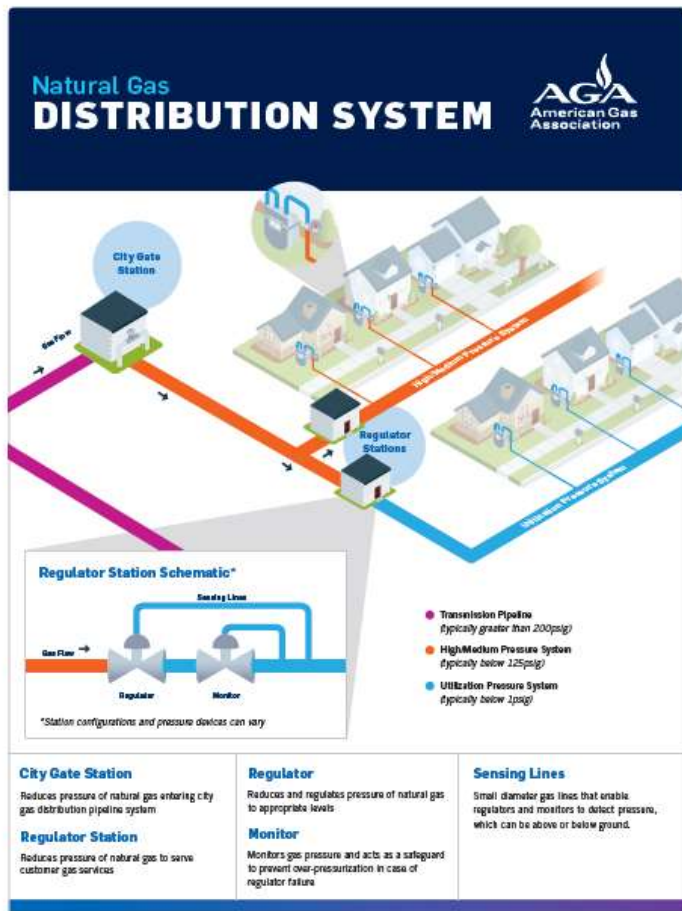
Natural Gas
DISTRIBUTION SYSTEM

AGA
American Gas Association

City Gate Station

Gas Flow

High/Medium Pressure System

Regulator Stations

Utilization Pressure System

Regulator Station Schematic*

Sensing Lines

Gas Flow

Regulator

Monitor

*Station configurations and pressure devices can vary

Transmission Pipeline
(typically greater than 200psig)

High/Medium Pressure System
(typically below 125psig)

Utilization Pressure System
(typically below 1psig)

City Gate Station
Reduces pressure of natural gas entering city gas distribution pipeline system

Regulator Station
Reduces pressure of natural gas to serve customer gas services

Regulator
Reduces and regulates pressure of natural gas to appropriate levels

Monitor
Monitors gas pressure and acts as a safeguard to prevent over-pressurization in case of regulator failure

Sensing Lines
Small diameter gas lines that enable regulators and monitors to detect pressure, which can be above or below ground.